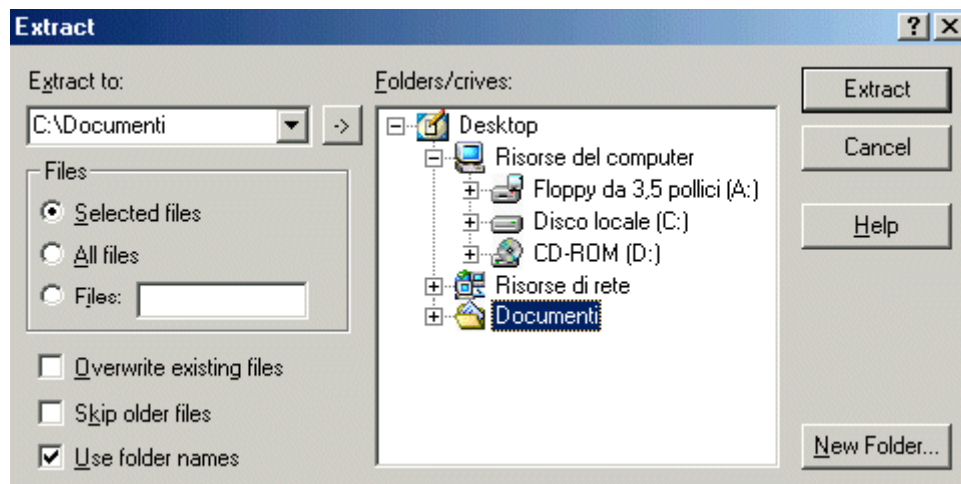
Extract

? X

Extract to:

C:\Documenti

->

Files

Selected files

All files

Files:

Overwrite existing files

Skip older files

Use folder names

Folders/crives:

Desktop

Risorse del computer

Floppy da 3,5 pollici (A:)

Disco locale (C:)

CD-ROM (D:)

Risorse di rete

Documenti

Extract

Cancel

Help

New Folder...